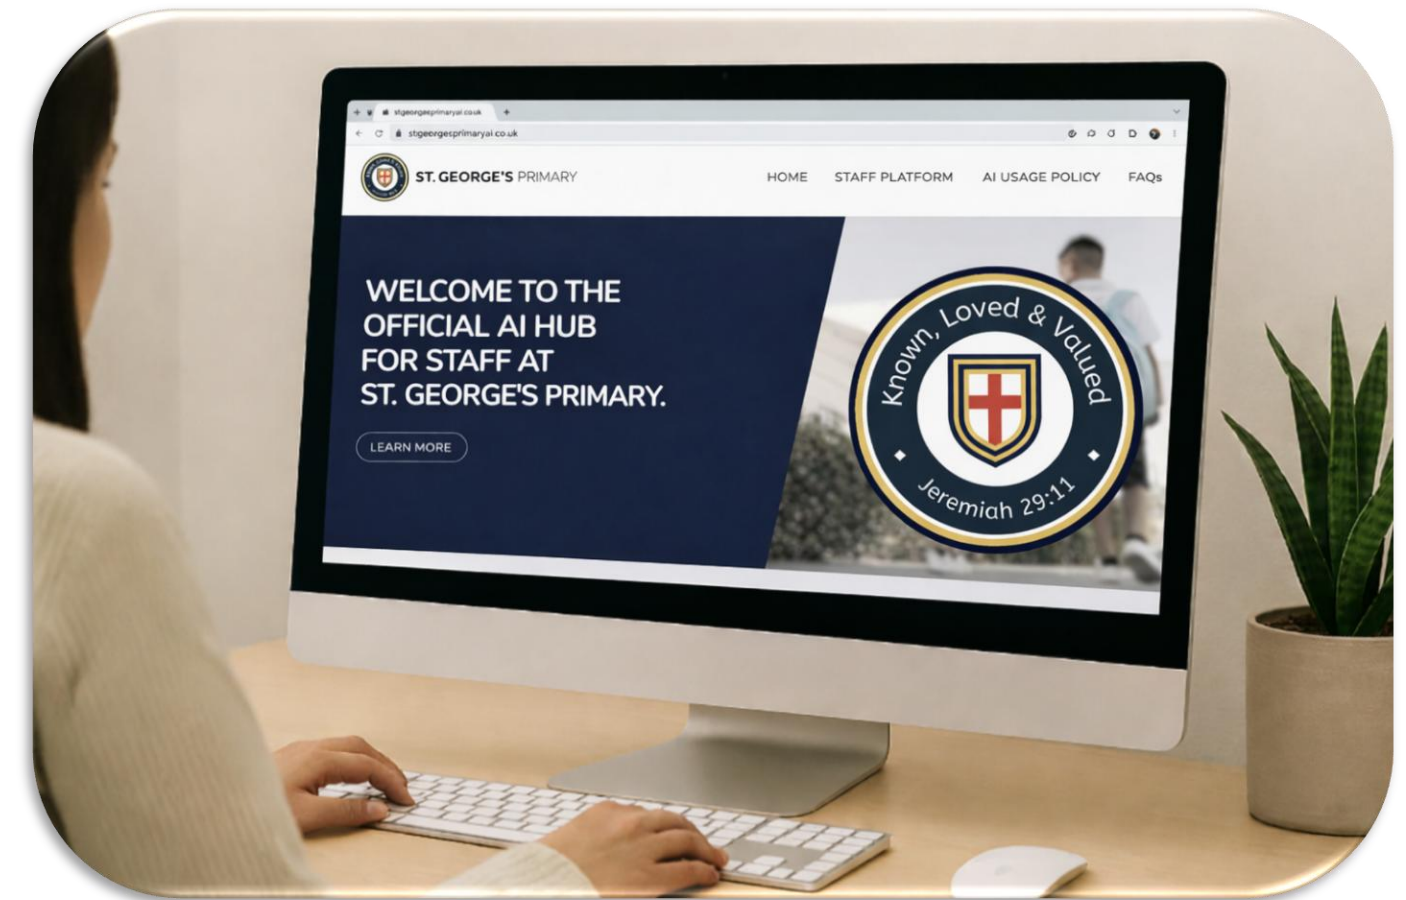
stgeorgesprimaryai.co.uk

stgeorgesprimaryai.co.uk

ST. GEORGE'S PRIMARY

HOME STAFF PLATFORM AI USAGE POLICY FAQs

WELCOME TO THE OFFICIAL AI HUB FOR STAFF AT ST. GEORGE'S PRIMARY.

LEARN MORE

Known, Loved & Valued

Jeremiah 29:11